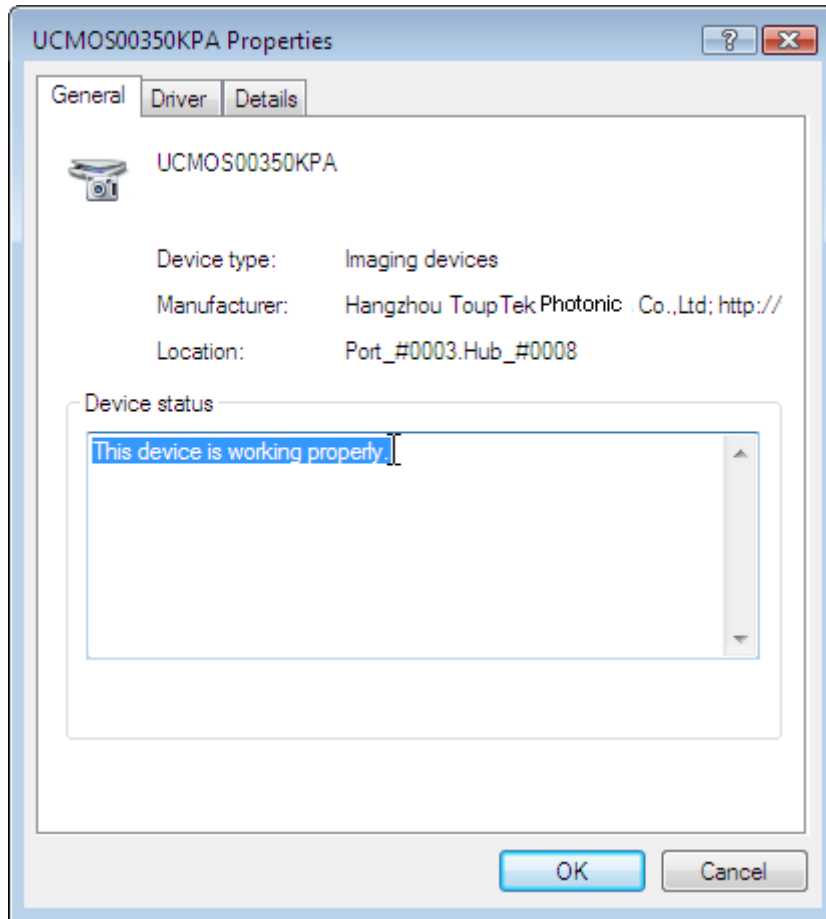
UCMOS00350KPA Properties

?

General | Driver | Details

UCMOS00350KPA

Device type: Imaging devices

Manufacturer: Hangzhou ToupTek Photonic Co.,Ltd; http://

Location: Port_#0003.Hub_#0008

Device status

This device is working properly.

OK Cancel